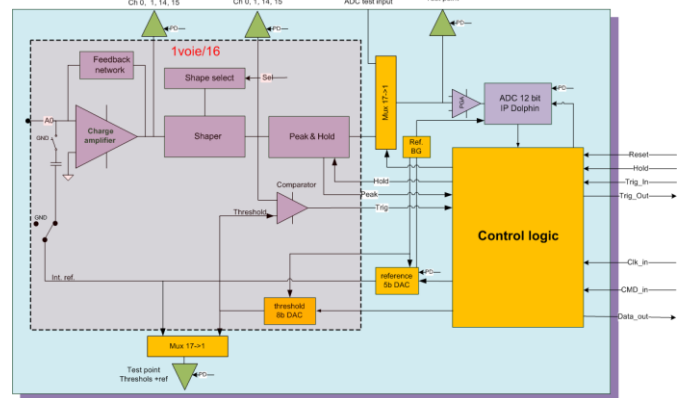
Ch 0, 1, 14, 15
Ch 0, 1, 14, 15
ADC test input
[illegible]
PD
PD
PD
1voie/16
Feedback network
Shape select
Sel
A0
GND
Charge amplifier
Shaper
Peak & Hold
Mux 17->1
PGA
ADC 12 bit IP Dolphin
PD
Ref. BG
Reset
Hold
Trig_In
Trig_Out
Comparator
Hold
Peak
Trig
Threshold
GND
Control logic
Int. ref.
reference 5b DAC
PD
Clk_in
CMD_in
threshold 8b DAC
PD
Data_out
Mux 17->1
Test point Threshols +ref
PD